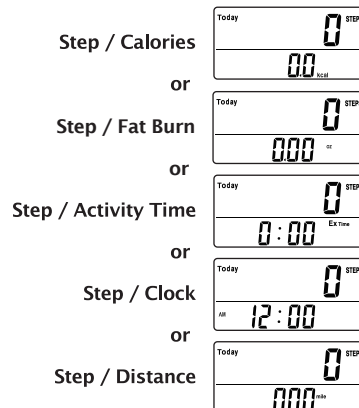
Step / Calories

Today 0 STEP
0.0 Kcal

or

Step / Fat Burn

Today 0 STEP
0.00 oz

or

Step / Activity Time

Today 0 STEP
0 : 00 Ex Time

or

Step / Clock

Today 0 STEP
AM 12 : 00

or

Step / Distance

Today 0 STEP
0.00 mile